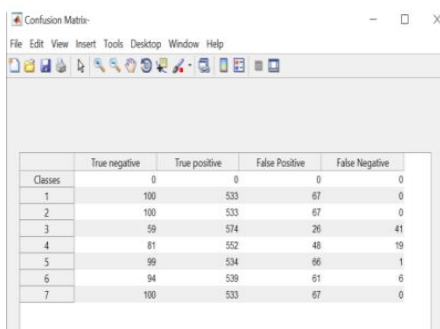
Confusion Matrix-

File Edit View Insert Tools Desktop Window Help

| | True negative | True positive | False Positive | False Negative |
|---|---|---|---|---|
| Classes | 0 | 0 | 0 | 0 |
| 1 | 100 | 533 | 67 | 0 |
| 2 | 100 | 533 | 67 | 0 |
| 3 | 59 | 574 | 26 | 41 |
| 4 | 81 | 552 | 48 | 19 |
| 5 | 99 | 534 | 66 | 1 |
| 6 | 94 | 539 | 61 | 6 |
| 7 | 100 | 533 | 67 | 0 |